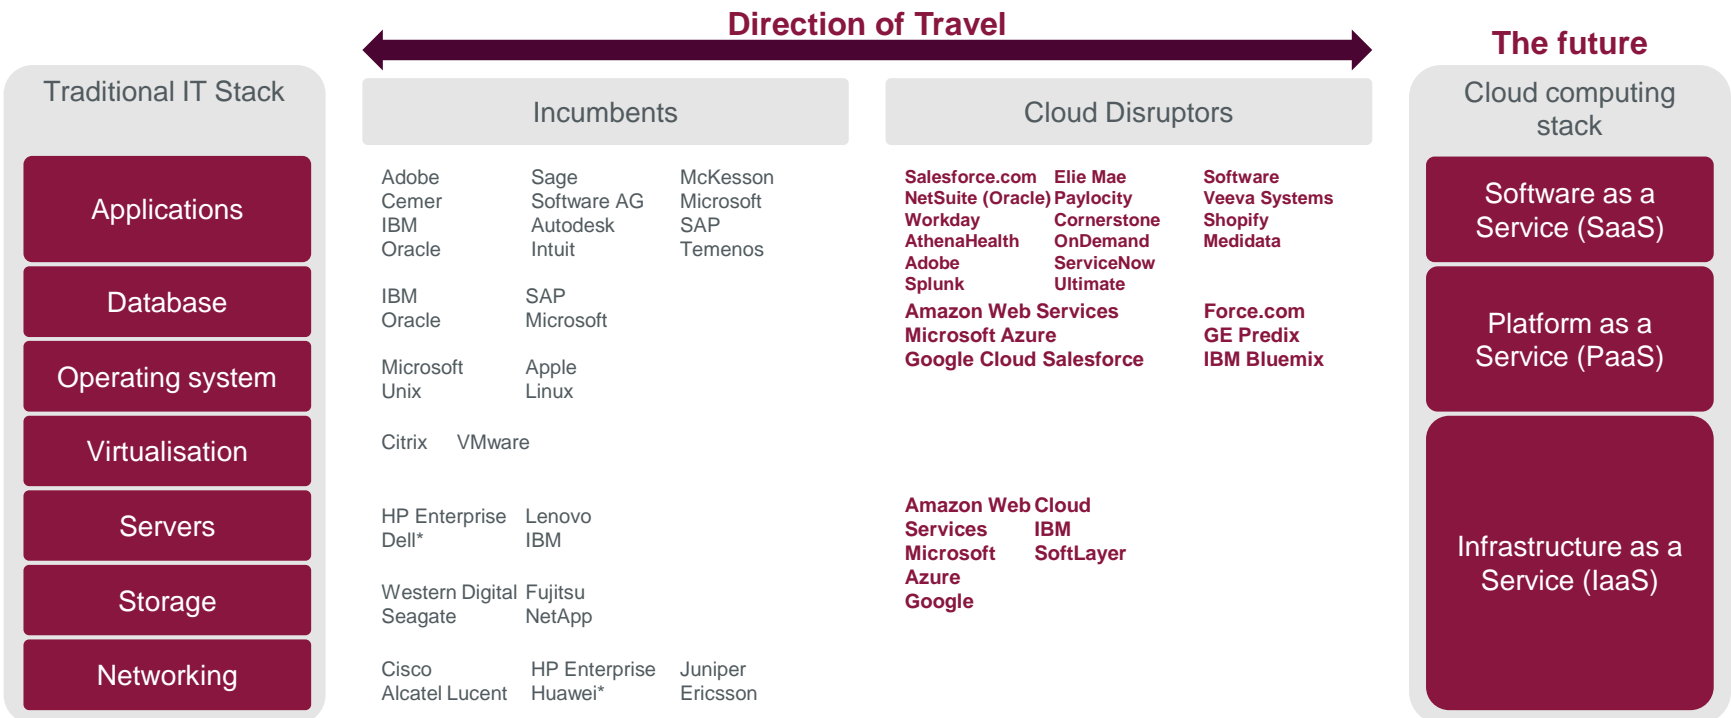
Direction of Travel

The future

Traditional IT Stack

Applications

Database

Operating system

Virtualisation

Servers

Storage

Networking

Incumbents

Adobe
Cemer
IBM
Oracle

Sage
Software AG
Autodesk
Intuit

McKesson
Microsoft
SAP
Temenos

IBM
Oracle

SAP
Microsoft

Microsoft
Unix

Apple
Linux

Citrix VMware

HP Enterprise
Dell*

Lenovo
IBM

Western Digital
Seagate

Fujitsu
NetApp

Cisco
Alcatel Lucent

HP Enterprise
Huawei*

Juniper
Ericsson

Cloud Disruptors

Salesforce.com
NetSuite (Oracle)
Workday
AthenaHealth
Adobe
Splunk

Elie Mae
Paylocity
Cornerstone
OnDemand
ServiceNow
Ultimate

Software
Veeva Systems
Shopify
Medidata

Amazon Web Services
Microsoft Azure
Google Cloud Salesforce

Force.com
GE Predix
IBM Bluemix

Amazon Web Services
Microsoft Azure
Google

Cloud
IBM
SoftLayer

Cloud computing stack

Software as a Service (SaaS)

Platform as a Service (PaaS)

Infrastructure as a Service (IaaS)